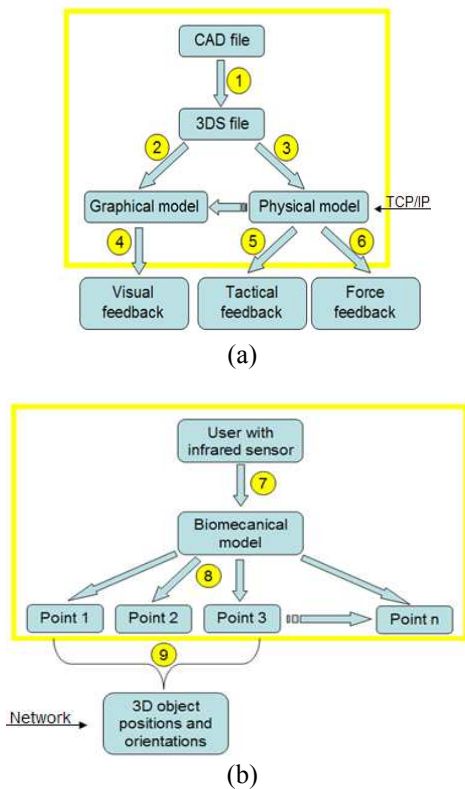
CAD file

1

3DS file

2

3

Graphical model

Physical model

TCP/IP

4

5

6

Visual feedback

Tactical feedback

Force feedback

(a)

User with infrared sensor

7

Biomecanical model

8

Point 1

Point 2

Point 3

Point n

9

Network

3D object positions and orientations

(b)